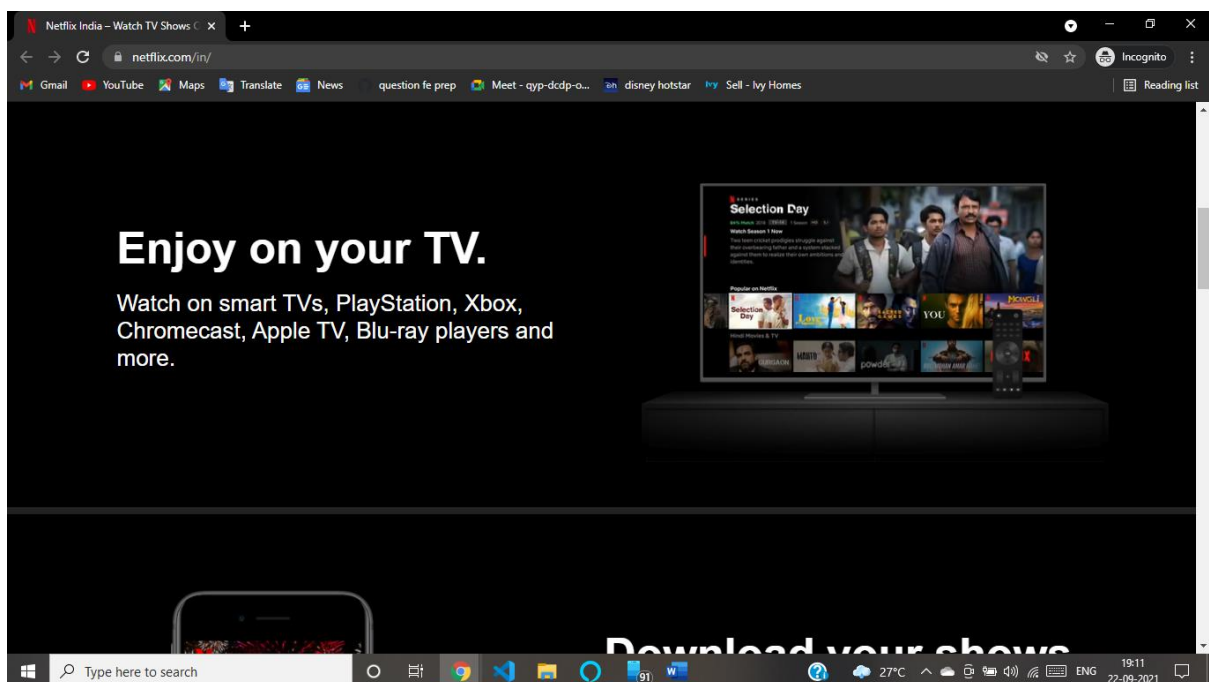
Netflix India – Watch TV Shows C ×
+
netflix.com/in/
Incognito
Gmail YouTube Maps Translate News question fe prep Meet - qyp-dcdp-o... disney hotstar Sell - Ivy Homes
Reading list

Enjoy on your TV.

Watch on smart TVs, PlayStation, Xbox, Chromecast, Apple TV, Blu-ray players and more.

Selection Day
Watch Season 1 Now
Popular on Netflix
Selection Day
YOU

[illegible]

Type here to search
27°C ENG 19:11 22-09-2021